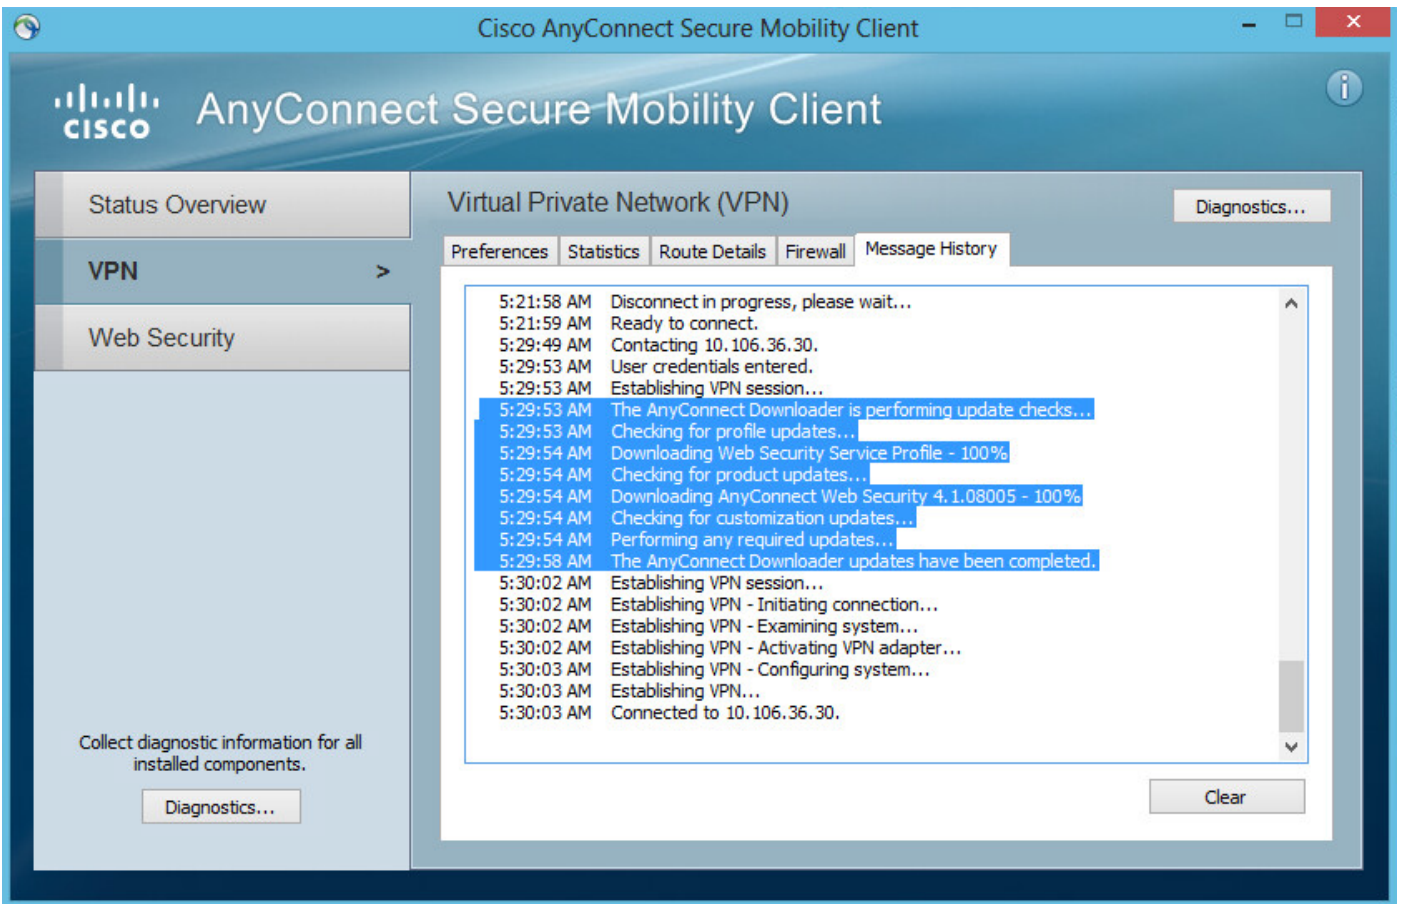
Cisco AnyConnect Secure Mobility Client

cisco AnyConnect Secure Mobility Client

Status Overview

VPN >

Web Security

Collect diagnostic information for all installed components.

Diagnostics...

Virtual Private Network (VPN)

Diagnostics...

Preferences | Statistics | Route Details | Firewall | Message History

5:21:58 AM Disconnect in progress, please wait...
5:21:59 AM Ready to connect.
5:29:49 AM Contacting 10.106.36.30.
5:29:53 AM User credentials entered.
5:29:53 AM Establishing VPN session...
5:29:53 AM The AnyConnect Downloader is performing update checks...
5:29:53 AM Checking for profile updates...
5:29:54 AM Downloading Web Security Service Profile - 100%
5:29:54 AM Checking for product updates...
5:29:54 AM Downloading AnyConnect Web Security 4.1.08005 - 100%
5:29:54 AM Checking for customization updates...
5:29:54 AM Performing any required updates...
5:29:58 AM The AnyConnect Downloader updates have been completed.
5:30:02 AM Establishing VPN session...
5:30:02 AM Establishing VPN - Initiating connection...
5:30:02 AM Establishing VPN - Examining system...
5:30:02 AM Establishing VPN - Activating VPN adapter...
5:30:03 AM Establishing VPN - Configuring system...
5:30:03 AM Establishing VPN...
5:30:03 AM Connected to 10.106.36.30.

Clear